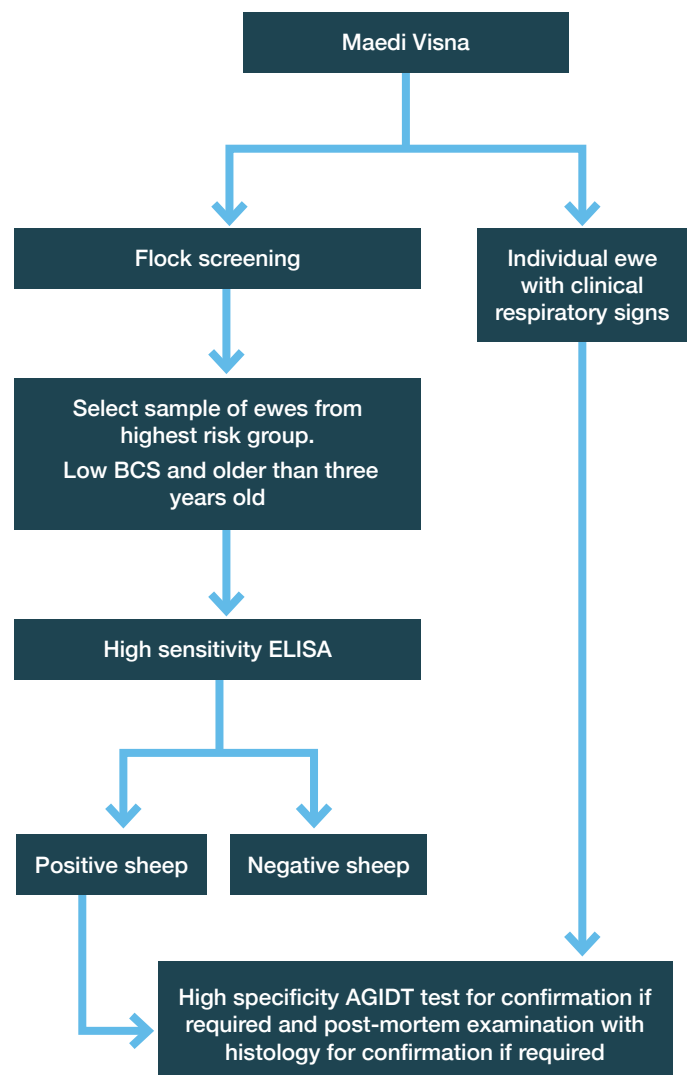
Maedi Visna

Flock screening

Individual ewe with clinical respiratory signs

Select sample of ewes from highest risk group.

Low BCS and older than three years old

High sensitivity ELISA

Positive sheep

Negative sheep

High specificity AGIDT test for confirmation if required and post-mortem examination with histology for confirmation if required